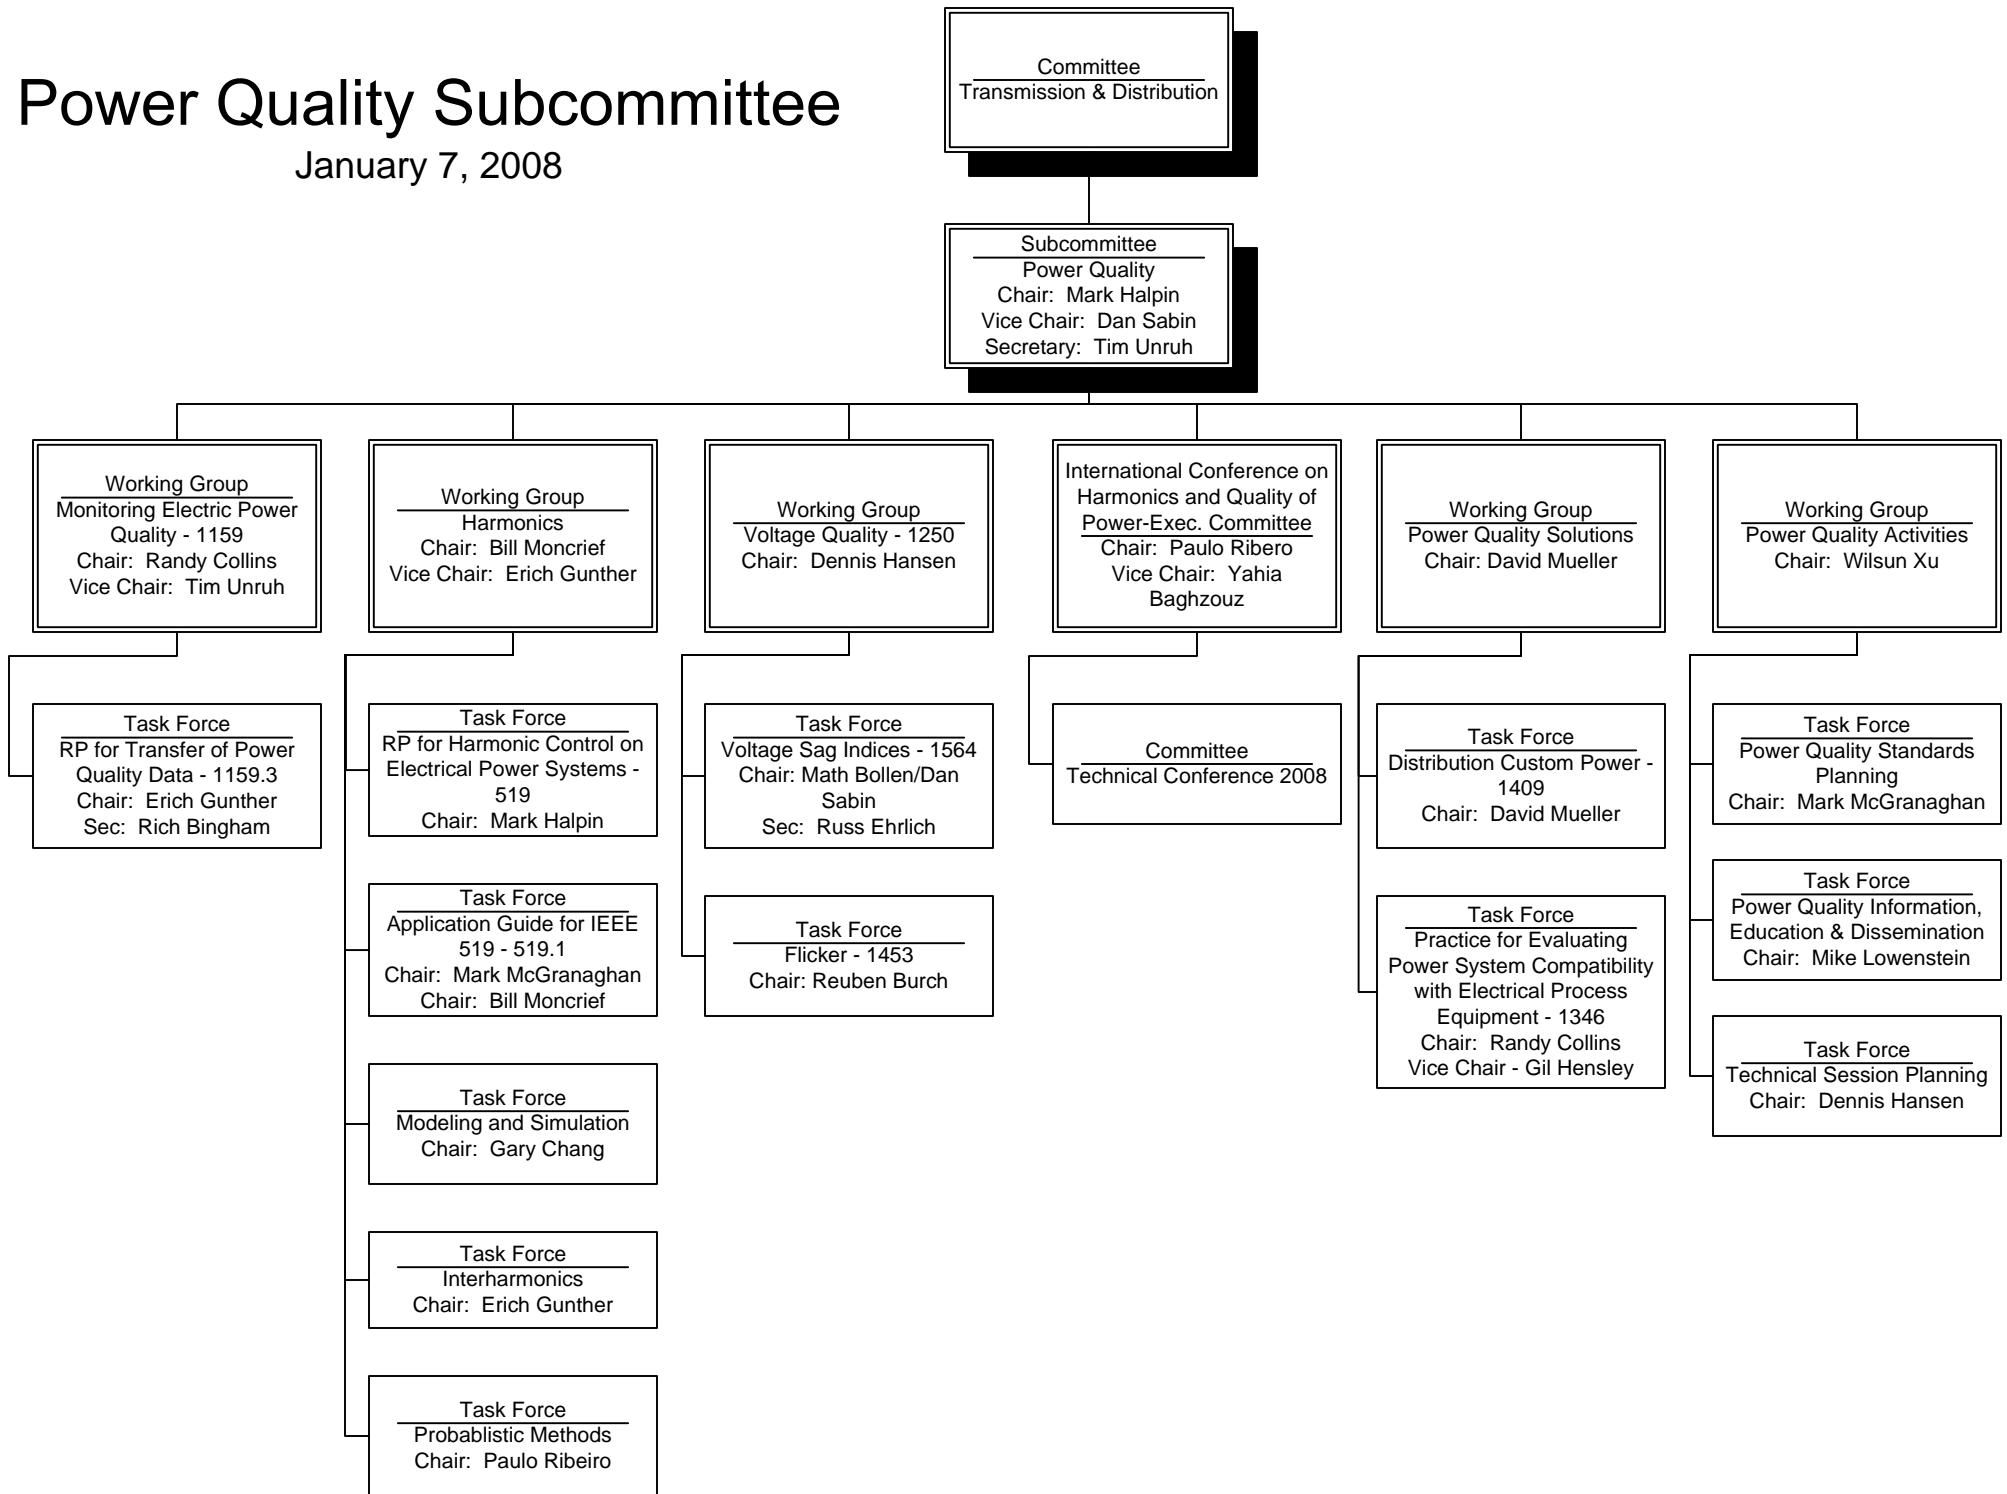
Power Quality Subcommittee
January 7, 2008

Committee
Transmission & Distribution

Subcommittee
Power Quality
Chair: Mark Halpin
Vice Chair: Dan Sabin
Secretary: Tim Unruh

Working Group
Monitoring Electric Power Quality - 1159
Chair: Randy Collins
Vice Chair: Tim Unruh

Task Force
RP for Transfer of Power Quality Data - 1159.3
Chair: Erich Gunther
Sec: Rich Bingham

Working Group
Harmonics
Chair: Bill Moncrief
Vice Chair: Erich Gunther

Task Force
RP for Harmonic Control on Electrical Power Systems - 519
Chair: Mark Halpin

Task Force
Application Guide for IEEE 519 - 519.1
Chair: Mark McGranaghan
Chair: Bill Moncrief

Task Force
Modeling and Simulation
Chair: Gary Chang

Task Force
Interharmonics
Chair: Erich Gunther

Task Force
Probablistic Methods
Chair: Paulo Ribeiro

Working Group
Voltage Quality - 1250
Chair: Dennis Hansen

Task Force
Voltage Sag Indices - 1564
Chair: Math Bollen/Dan Sabin
Sec: Russ Ehrlich

Task Force
Flicker - 1453
Chair: Reuben Burch

International Conference on Harmonics and Quality of Power-Exec. Committee
Chair: Paulo Ribero
Vice Chair: Yahia Baghzouz

Committee
Technical Conference 2008

Working Group
Power Quality Solutions
Chair: David Mueller

Task Force
Distribution Custom Power - 1409
Chair: David Mueller

Task Force
Practice for Evaluating Power System Compatibility with Electrical Process Equipment - 1346
Chair: Randy Collins
Vice Chair - Gil Hensley

Working Group
Power Quality Activities
Chair: Wilsun Xu

Task Force
Power Quality Standards Planning
Chair: Mark McGranaghan

Task Force
Power Quality Information, Education & Dissemination
Chair: Mike Lowenstein

Task Force
Technical Session Planning
Chair: Dennis Hansen